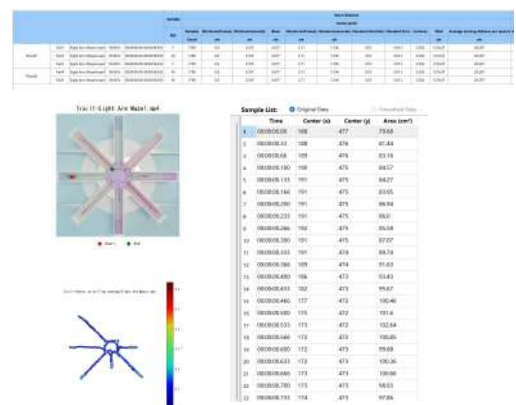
Trac It-Light Arm Maze: AM

Sample List: Original Data Smoothed Data

| | Time | Center (x) | Center (y) | Area (cm²) |
|---|---|---|---|---|
| 1 | 00:00:00.00 | 108 | 477 | 79.68 |
| 2 | 00:00:00.33 | 108 | 476 | 81.44 |
| 3 | 00:00:00.66 | 109 | 476 | 83.16 |
| 4 | 00:00:00.100 | 108 | 475 | 84.57 |
| 5 | 00:00:00.133 | 191 | 475 | 84.27 |
| 6 | 00:00:00.166 | 191 | 475 | 83.55 |
| 7 | 00:00:00.200 | 191 | 475 | 86.94 |
| 8 | 00:00:00.233 | 191 | 475 | 86.0 |
| 9 | 00:00:00.266 | 192 | 475 | 85.58 |
| 10 | 00:00:00.300 | 191 | 475 | 87.07 |
| 11 | 00:00:00.333 | 191 | 474 | 89.74 |
| 12 | 00:00:00.366 | 189 | 474 | 91.63 |
| 13 | 00:00:00.400 | 186 | 473 | 93.43 |
| 14 | 00:00:00.433 | 182 | 473 | 95.67 |
| 15 | 00:00:00.466 | 177 | 472 | 100.46 |
| 16 | 00:00:00.500 | 175 | 472 | 101.6 |
| 17 | 00:00:00.533 | 173 | 472 | 102.64 |
| 18 | 00:00:00.566 | 174 | 473 | 100.85 |
| 19 | 00:00:00.600 | 172 | 473 | 99.68 |
| 20 | 00:00:00.633 | 173 | 473 | 100.36 |
| 21 | 00:00:00.666 | 173 | 473 | 100.50 |
| 22 | 00:00:00.700 | 173 | 473 | 98.53 |
| 23 | 00:00:00.733 | 174 | 473 | 97.86 |

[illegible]